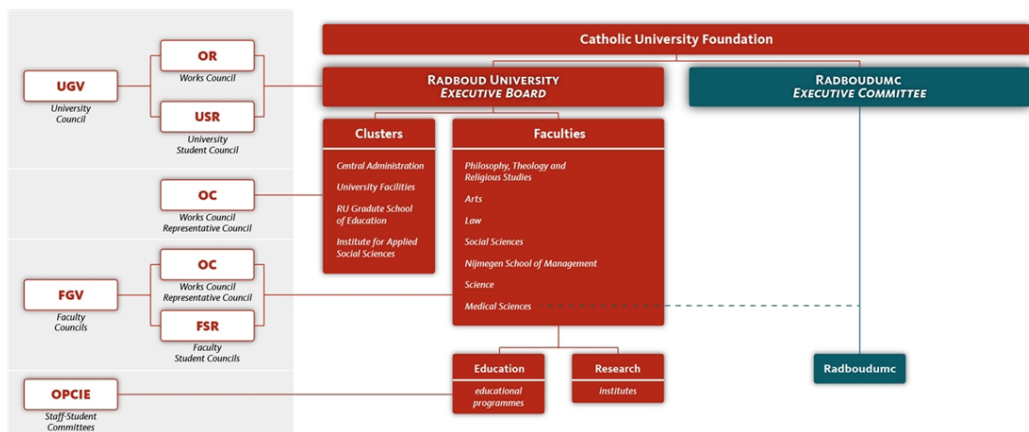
Catholic University Foundation

RADBOUD UNIVERSITY
EXECUTIVE BOARD

RADBOUDUMC
EXECUTIVE COMMITTEE

UGV
University Council

OR
Works Council

USR
University Student Council

OC
Works Council Representative Council

FGV
Faculty Councils

OC
Works Council Representative Council

FSR
Faculty Student Councils

OPCIE
Staff-Student Committees

Clusters
Central Administration
University Facilities
RU Gradute School of Education
Institute for Applied Social Sciences

Faculties
Philosophy, Theology and Religious Studies
Arts
Law
Social Sciences
Nijmegen School of Management
Science
Medical Sciences

Education
educational programmes

Research
institutes

Radboudumc